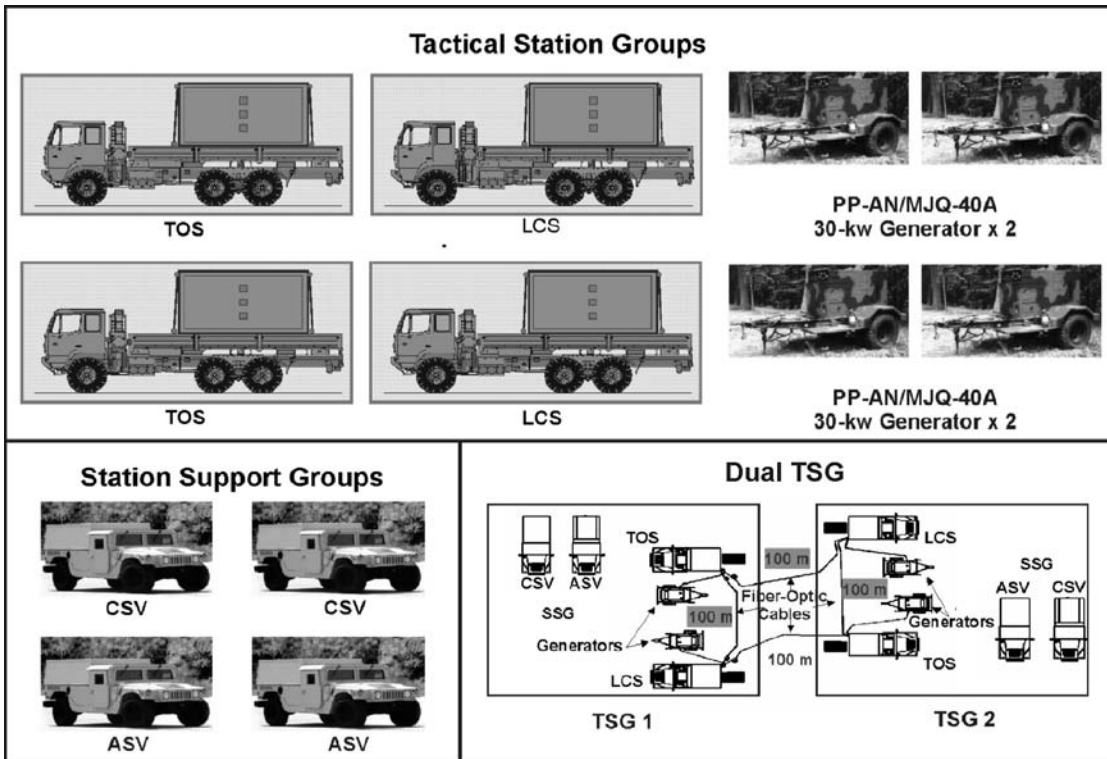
Tactical Station Groups

TOS

LCS

PP-AN/MJQ-40A
30-kw Generator x 2

TOS

LCS

PP-AN/MJQ-40A
30-kw Generator x 2

Station Support Groups

CSV

CSV

ASV

ASV

Dual TSG

CSV ASV

TOS

SSG

Generators

LCS

100 m

100 m

Fiber-Optic Cables

100 m

100 m

LCS

SSG

ASV CSV

Generators

TOS

TSG 1

TSG 2